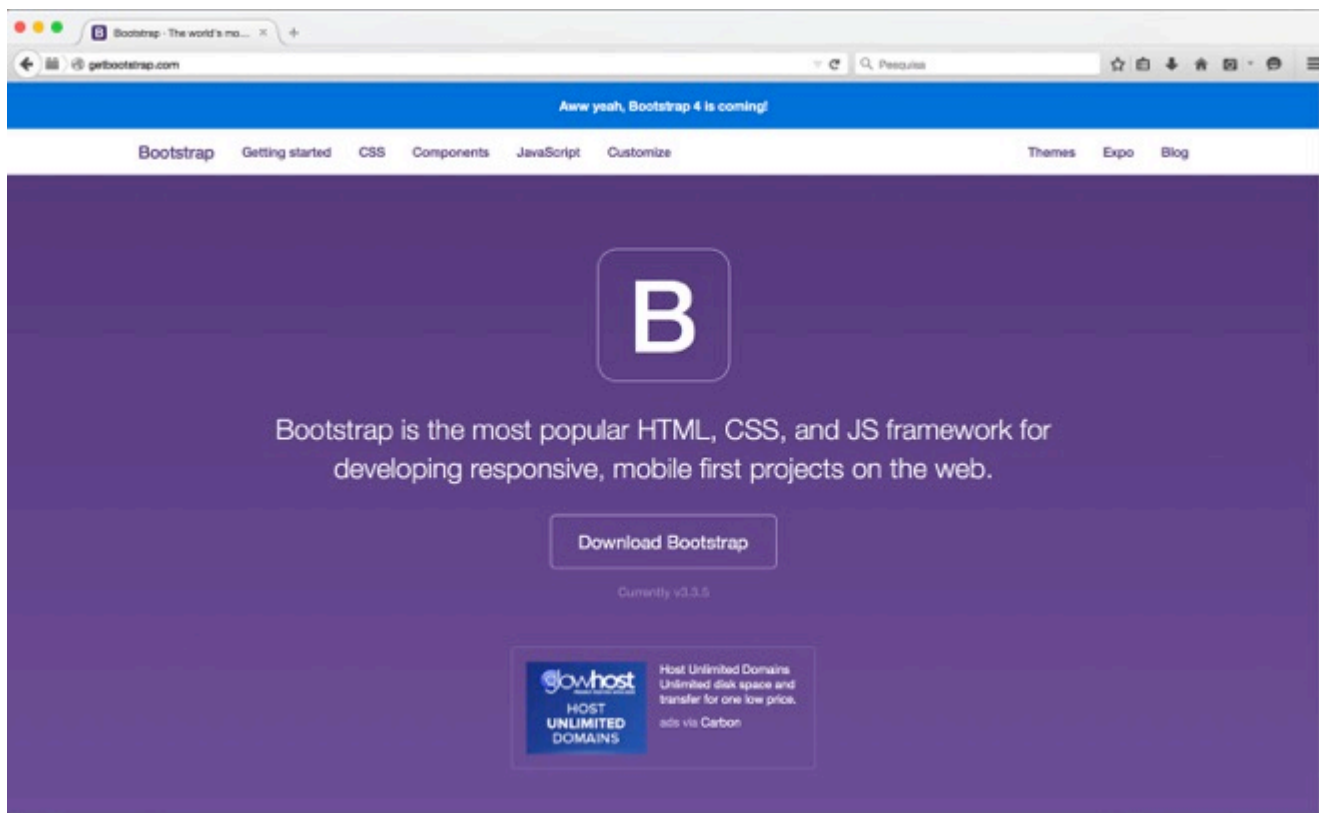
Bootstrap · The world's mo...

getbootstrap.com

Pesquisa

Aww yeah, Bootstrap 4 is coming!

Bootstrap Getting started CSS Components JavaScript Customize

Themes Expo Blog

B

Bootstrap is the most popular HTML, CSS, and JS framework for developing responsive, mobile first projects on the web.

Download Bootstrap

Currently v3.3.5

glowhost

HOST UNLIMITED DOMAINS

Host Unlimited Domains Unlimited disk space and transfer for one low price.

ads via Carbon